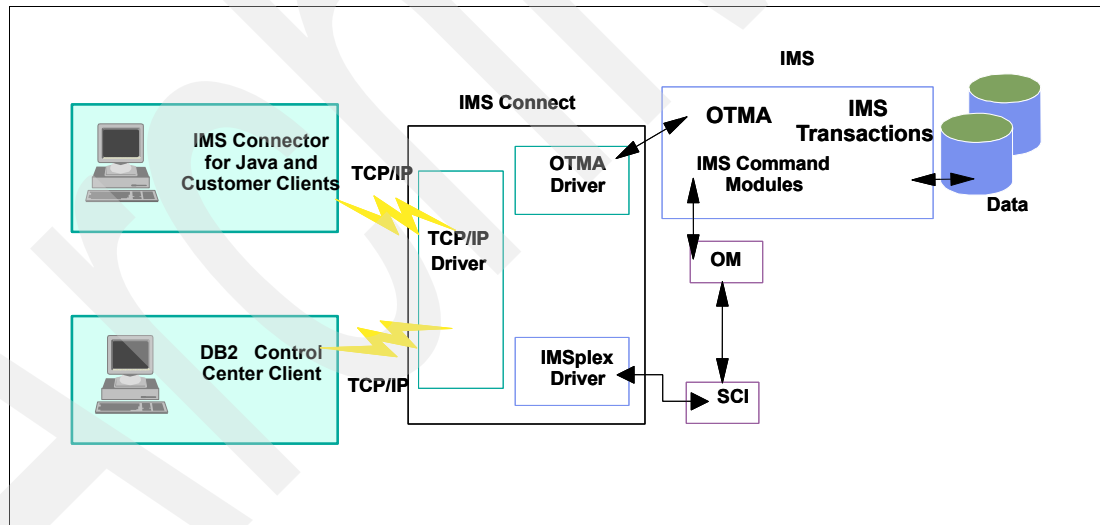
IMS Connector for Java and Customer Clients

TCP/IP

DB2 Control Center Client

TCP/IP

IMS Connect

TCP/IP Driver

OTMA Driver

IMSplex Driver

IMS

OTMA

IMS Transactions

IMS Command Modules

Data

OM

SCI